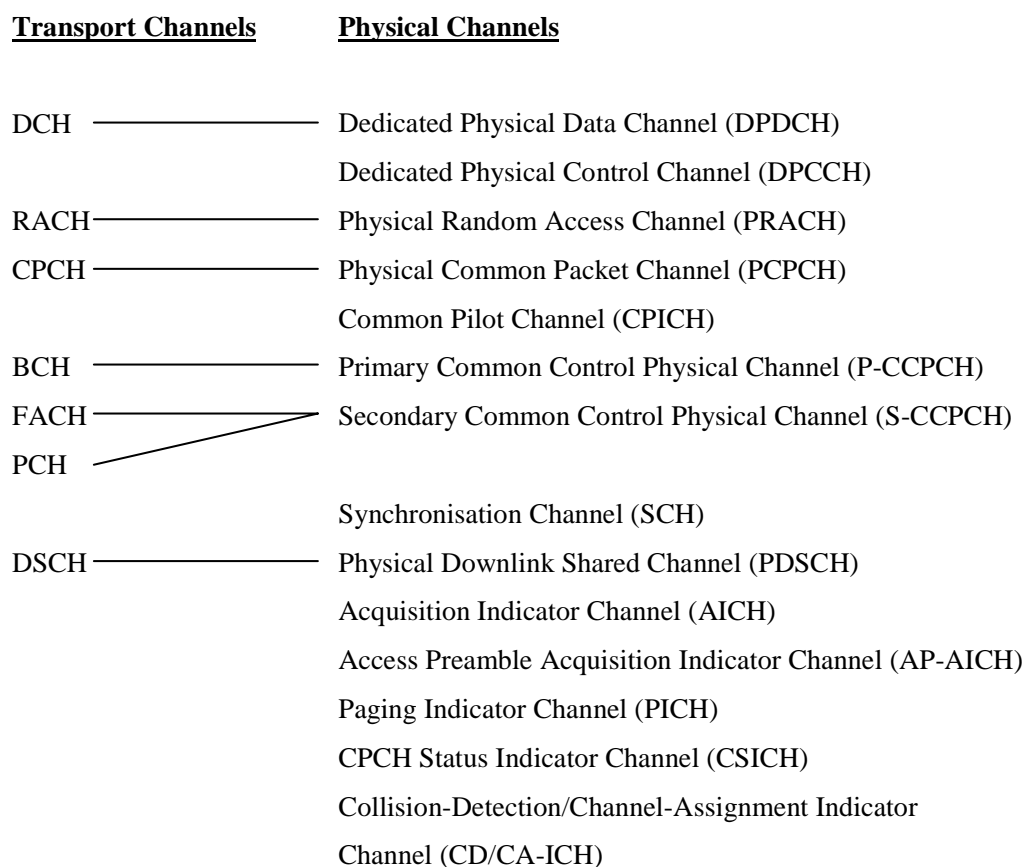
Transport Channels

DCH
RACH
CPCH
BCH
FACH
PCH
DSCH

Physical Channels

Dedicated Physical Data Channel (DPDCH)
Dedicated Physical Control Channel (DPCCH)
Physical Random Access Channel (PRACH)
Physical Common Packet Channel (PCPCH)
Common Pilot Channel (CPICH)
Primary Common Control Physical Channel (P-CCPCH)
Secondary Common Control Physical Channel (S-CCPCH)
Synchronisation Channel (SCH)
Physical Downlink Shared Channel (PDSCH)
Acquisition Indicator Channel (AICH)
Access Preamble Acquisition Indicator Channel (AP-AICH)
Paging Indicator Channel (PICH)
CPCH Status Indicator Channel (CSICH)
Collision-Detection/Channel-Assignment Indicator Channel (CD/CA-ICH)